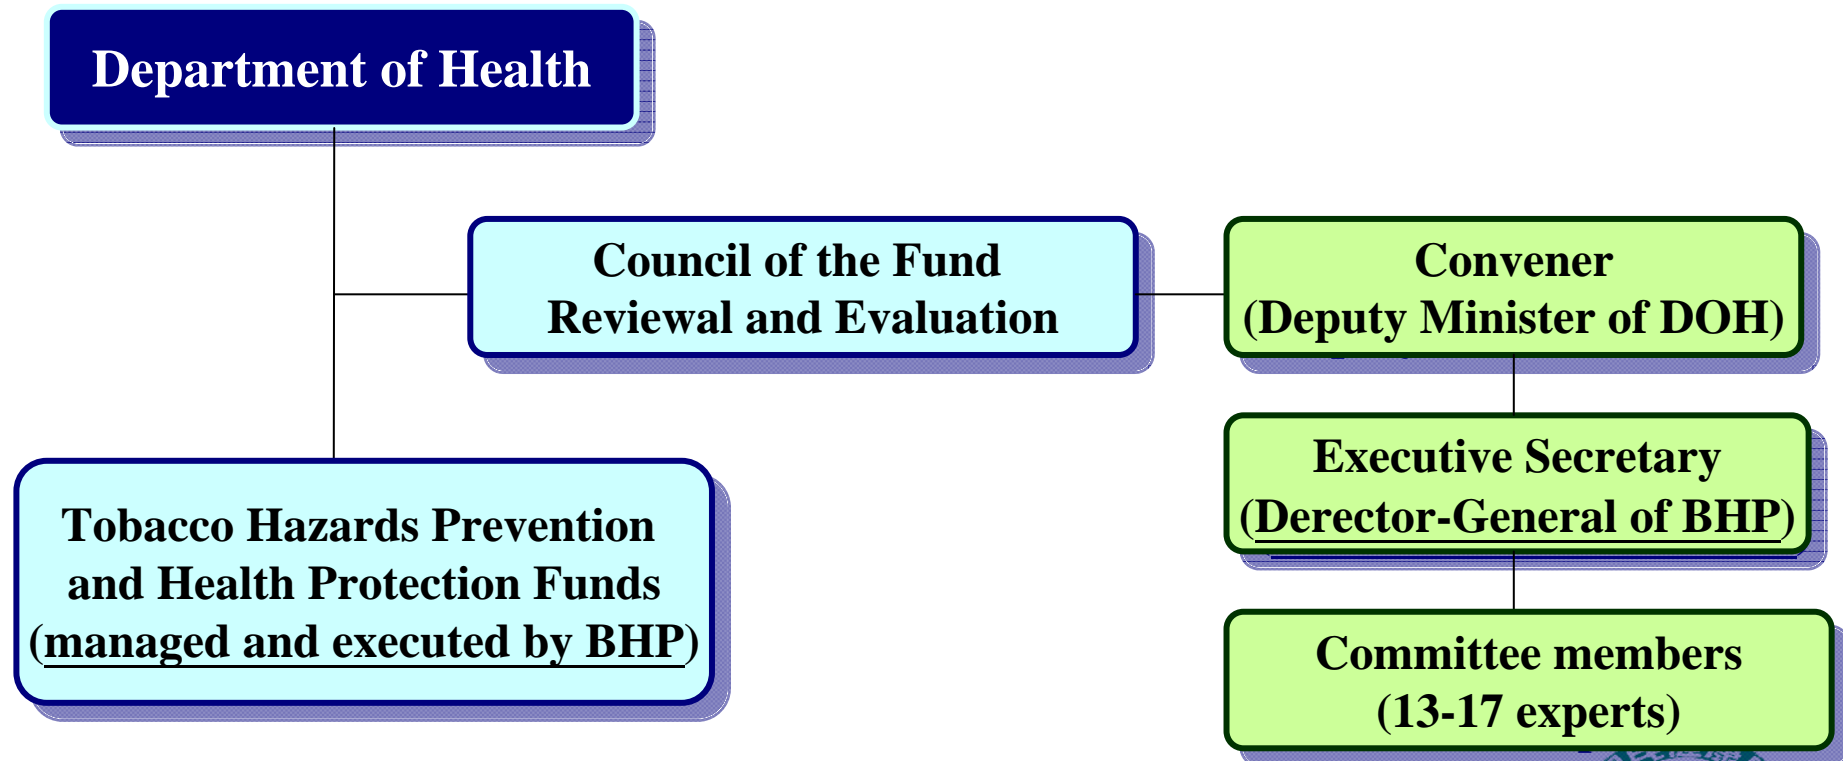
Department of Health

Council of the Fund
Reviewal and Evaluation

Convener
(Deputy Minister of DOH)

Executive Secretary
(Derector-General of BHP)

Committee members
(13-17 experts)

Tobacco Hazards Prevention
and Health Protection Funds
(managed and executed by BHP)